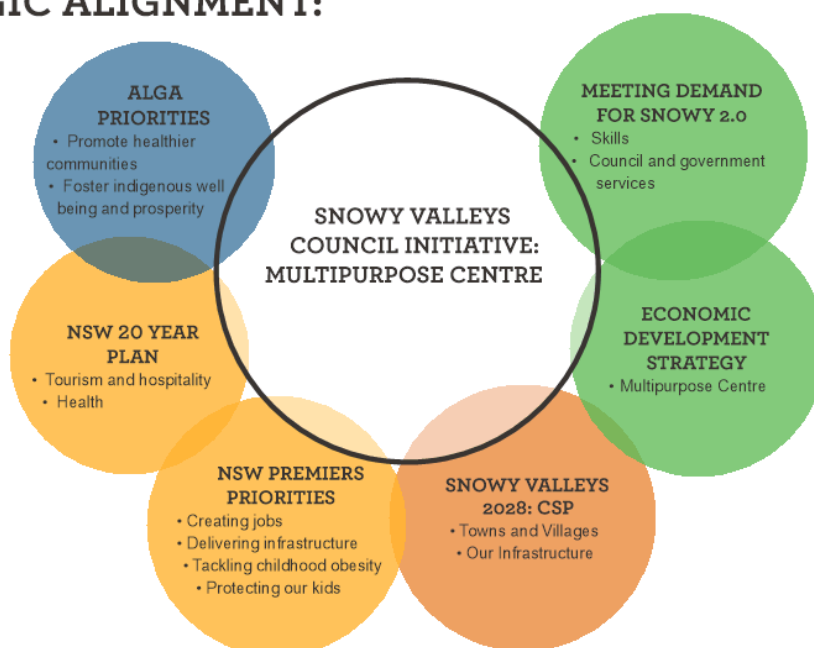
GIC ALIGNMENT:

ALGA PRIORITIES
• Promote healthier communities
• Foster indigenous well being and prosperity

MEETING DEMAND FOR SNOWY 2.0
• Skills
• Council and government services

SNOWY VALLEYS COUNCIL INITIATIVE: MULTIPURPOSE CENTRE

NSW 20 YEAR PLAN
• Tourism and hospitality
• Health

ECONOMIC DEVELOPMENT STRATEGY
• Multipurpose Centre

NSW PREMIERS PRIORITIES
• Creating jobs
• Delivering infrastructure
• Tackling childhood obesity
• Protecting our kids

SNOWY VALLEYS 2028: CSP
• Towns and Villages
• Our Infrastructure